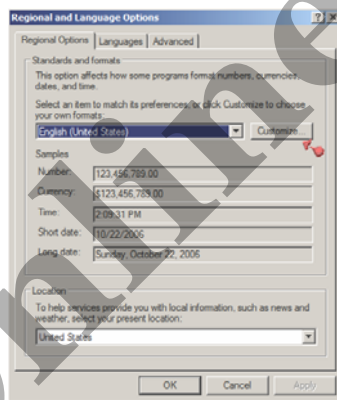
Regional and Language Options

? X

Regional Options | Languages | Advanced

Standards and formats

This option affects how some programs format numbers, currencies, dates, and time.

Select an item to match its preferences, or click Customize to choose your own formats:

English (United States)

Customize...

Samples

Number: 123,456,789.00

Currency: $123,456,789.00

Time: 2:09:31 PM

Short date: 10/22/2006

Long date: Sunday, October 22, 2006

Location

To help services provide you with local information, such as news and weather, select your present location:

United States

OK Cancel Apply